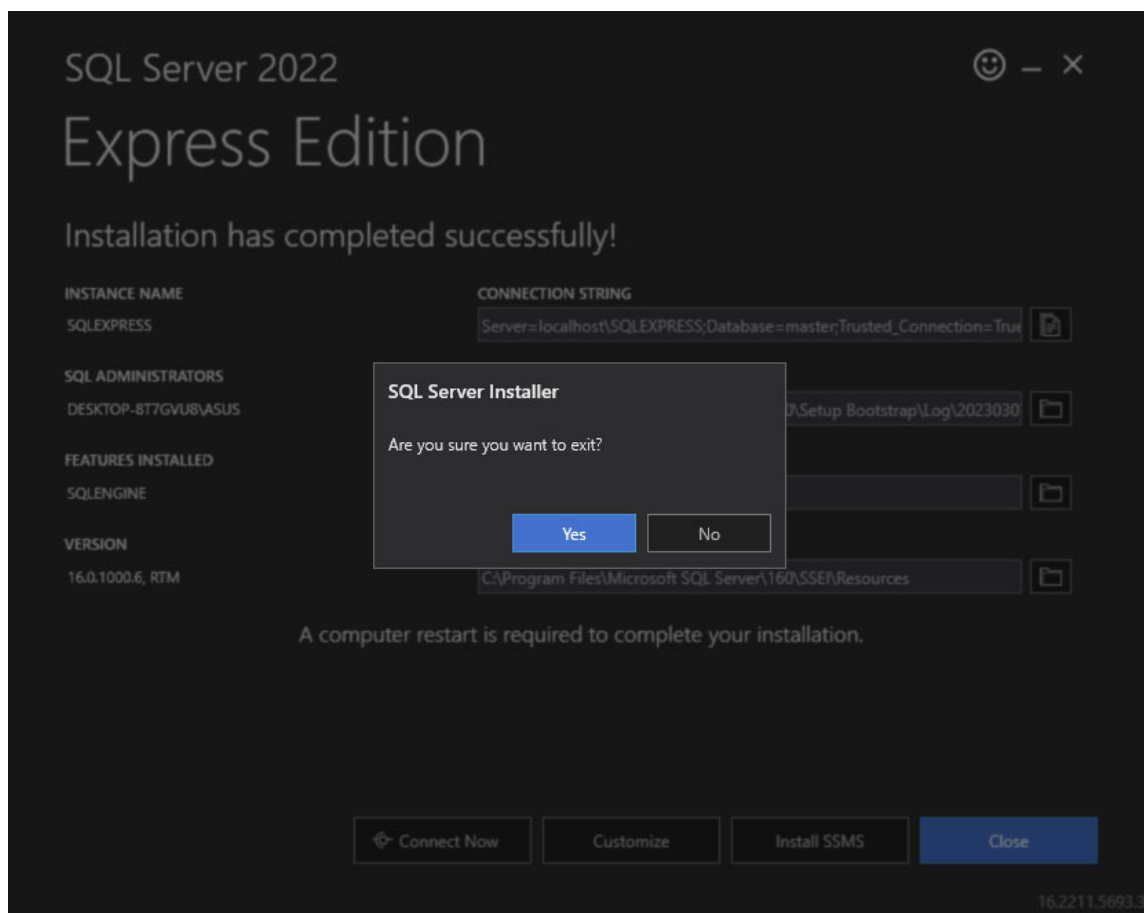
SQL Server 2022

Express Edition

Installation has completed successfully!

INSTANCE NAME
SQLEXPRESS

CONNECTION STRING
Server=localhost\SQLEXPRESS;Database=master;Trusted_Connection=Tru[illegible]

SQL ADMINISTRATORS
DESKTOP-8T7GVU8\ASUS

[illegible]\Setup Bootstrap\Log\2023030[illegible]

FEATURES INSTALLED
SQLENGINE

VERSION
16.0.1000.6, RTM

C:\Program Files\Microsoft SQL Server\160\SSEI\Resources

SQL Server Installer

Are you sure you want to exit?

Yes

No

A computer restart is required to complete your installation.

Connect Now

Customize

Install SSMS

Close

16.2211.5693.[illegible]